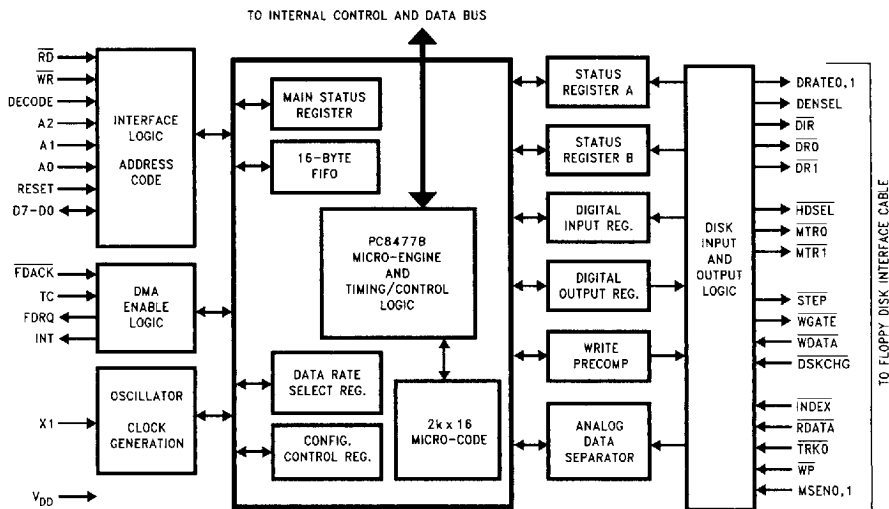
TO INTERNAL CONTROL AND DATA BUS

$\overline{RD}$
$\overline{WR}$
DECODE
A2
A1
A0
RESET
D7-D0

INTERFACE LOGIC ADDRESS CODE

$\overline{FDACK}$
TC
FDRQ
INT

DMA ENABLE LOGIC

X1

OSCILLATOR CLOCK GENERATION

$V_{DD}$

MAIN STATUS REGISTER

16-BYTE FIFO

PC8477B MICRO-ENGINE AND TIMING/CONTROL LOGIC

DATA RATE SELECT REG.

CONFIG. CONTROL REG.

2k x 16 MICRO-CODE

STATUS REGISTER A

STATUS REGISTER B

DIGITAL INPUT REG.

DIGITAL OUTPUT REG.

WRITE PRECOMP

ANALOG DATA SEPARATOR

DISK INPUT AND OUTPUT LOGIC

DRATE0,1
DENSEL
DIR
DR0
DR1
$\overline{HDSEL}$
MTR0
MTR1
$\overline{STEP}$
$\overline{WGATE}$
$\overline{WDATA}$
$\overline{DSKCHG}$
$\overline{INDEX}$
$\overline{RDATA}$
$\overline{TRK0}$
$\overline{WP}$
MSEN0,1

TO FLOPPY DISK INTERFACE CABLE